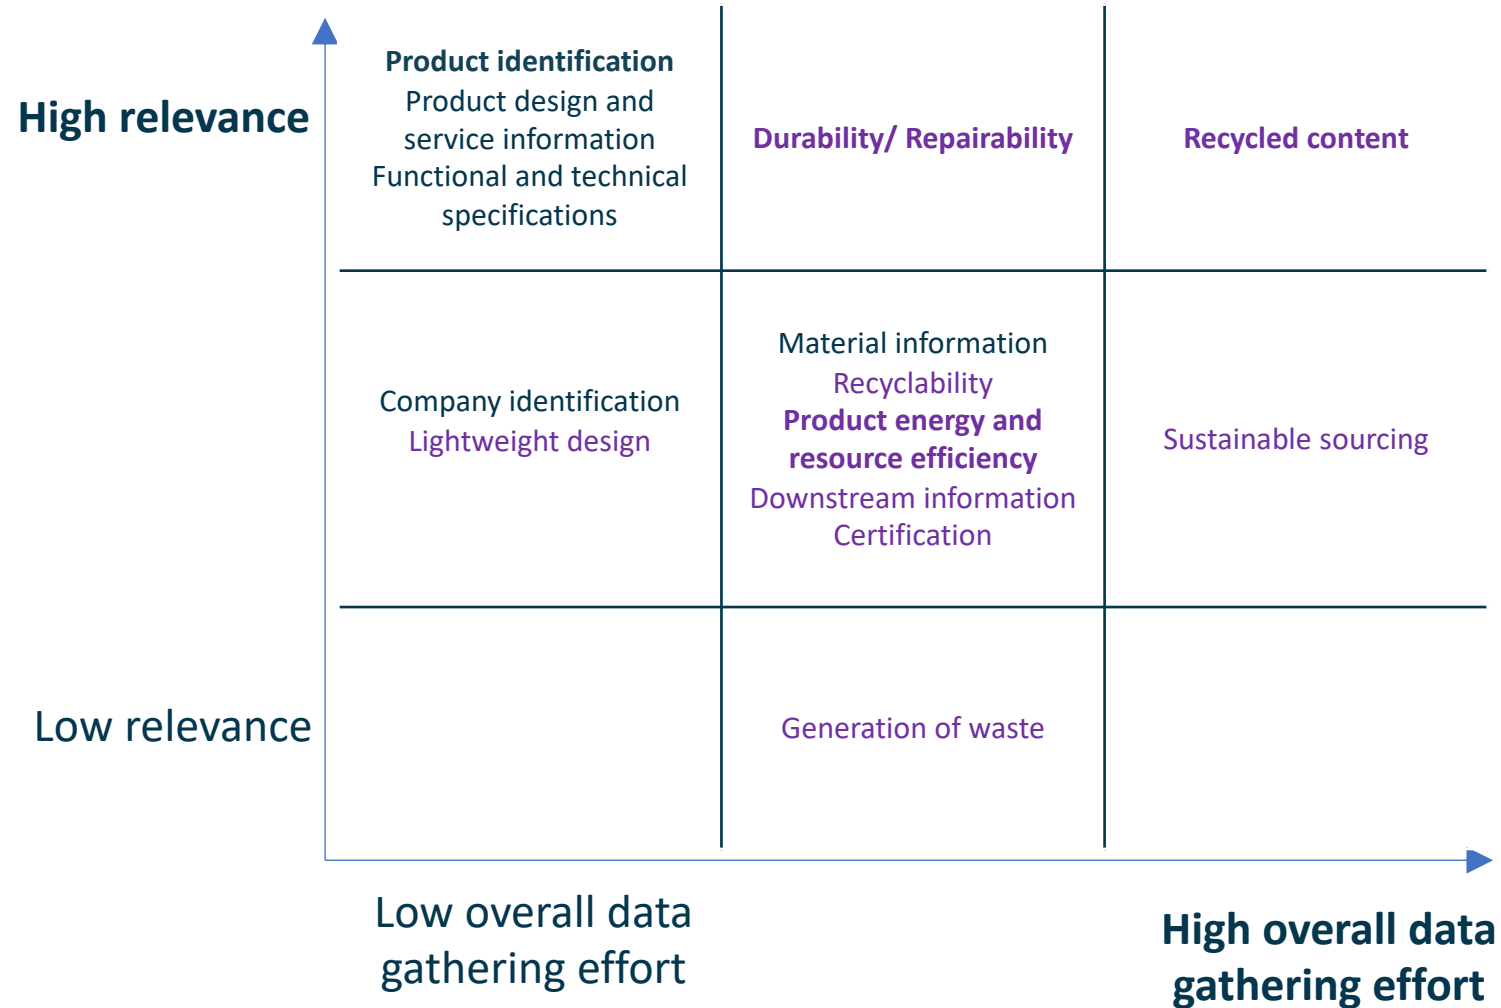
High relevance

Low relevance

| | | |
|---|---|---|
| **Product identification** Product design and service information Functional and technical specifications | **Durability/ Repairability** | **Recycled content** |
| Company identification Lightweight design | Material information Recyclability **Product energy and resource efficiency** Downstream information Certification | Sustainable sourcing |
| | Generation of waste | |

Low overall data gathering effort

High overall data gathering effort